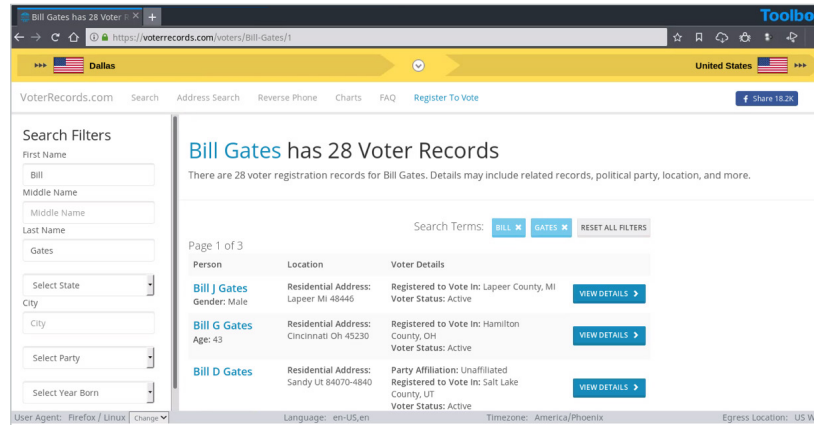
Bill Gates has 28 Voter R ×  +

Toolbo

https://voterrecords.com/voters/Bill-Gates/1

Dallas

United States

VoterRecords.com Search Address Search Reverse Phone Charts FAQ Register To Vote

Share 18.2K

Search Filters

First Name

Bill

Middle Name

Middle Name

Last Name

Gates

Select State

City

City

Select Party

Select Year Born

Bill Gates has 28 Voter Records

There are 28 voter registration records for Bill Gates. Details may include related records, political party, location, and more.

Search Terms: BILL ✖ GATES ✖ RESET ALL FILTERS

Page 1 of 3

| Person | Location | Voter Details | |
|---|---|---|---|
| Bill J Gates Gender: Male | Residential Address: Lapeer Mi 48446 | Registered to Vote In: Lapeer County, MI Voter Status: Active | VIEW DETAILS › |
| Bill G Gates Age: 43 | Residential Address: Cincinnati Oh 45230 | Registered to Vote In: Hamilton County, OH Voter Status: Active | VIEW DETAILS › |
| Bill D Gates | Residential Address: Sandy Ut 84070-4840 | Party Affiliation: Unaffiliated Registered to Vote In: Salt Lake County, UT Voter Status: Active | VIEW DETAILS › |

User Agent: Firefox / Linux Change  Language: en-US,en  Timezone: America/Phoenix  Egress Location: US W